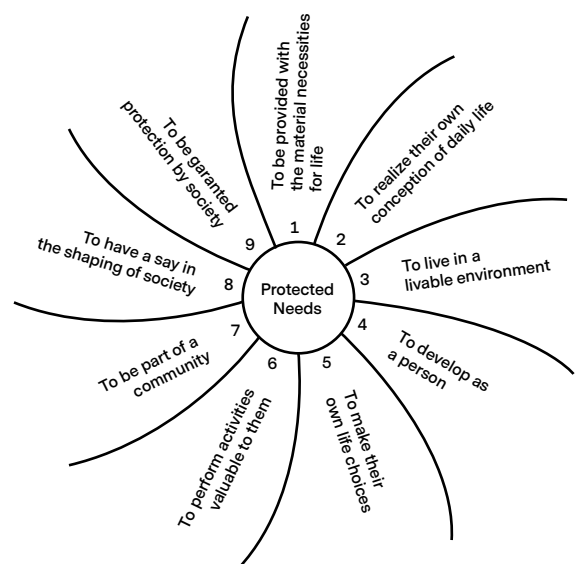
Protected Needs

1
To be provided with the material necessities for life

2
To realize their own conception of daily life

3
To live in a livable environment

4
To develop as a person

5
To make their own life choices

6
To perform activities valuable to them

7
To be part of a community

8
To have a say in the shaping of society

9
To be garanted protection by society